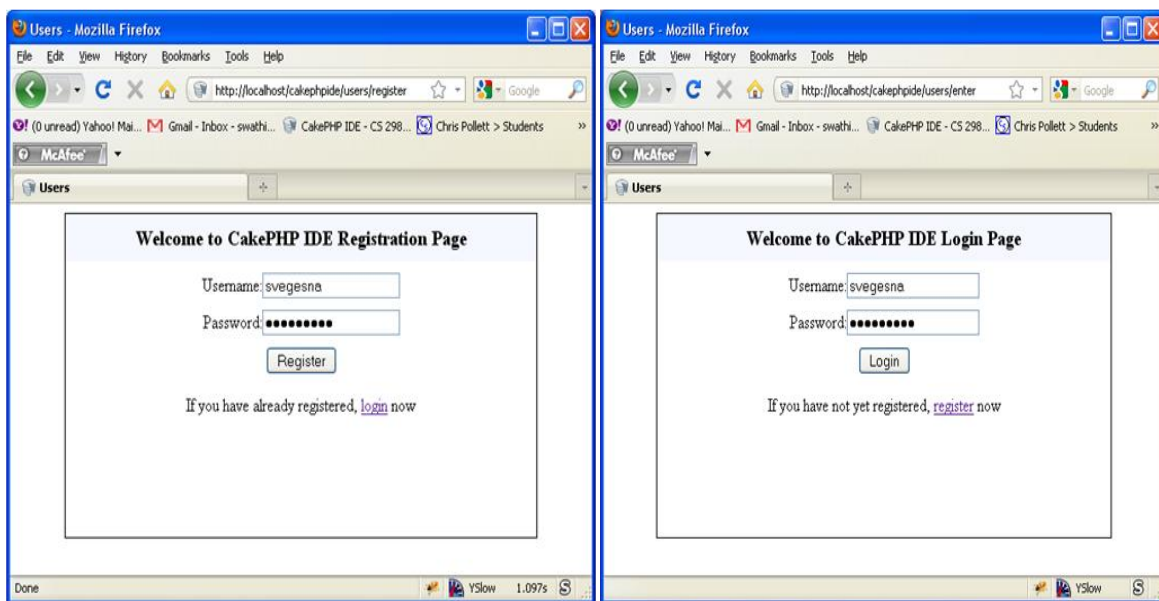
Users - Mozilla Firefox

File Edit View History Bookmarks Tools Help

http://localhost/cakephpide/users/register

Google

(0 unread) Yahoo! Mai... Gmail - Inbox - swathi... CakePHP IDE - CS 298... Chris Pollett > Students

McAfee

Users

Welcome to CakePHP IDE Registration Page

Username: svegesna

Password: •••••••••

Register

If you have already registered, login now

Done

YSlow 1.097s

Users - Mozilla Firefox

File Edit View History Bookmarks Tools Help

http://localhost/cakephpide/users/enter

Google

(0 unread) Yahoo! Mai... Gmail - Inbox - swathi... CakePHP IDE - CS 298... Chris Pollett > Students

McAfee

Users

Welcome to CakePHP IDE Login Page

Username: svegesna

Password: •••••••••

Login

If you have not yet registered, register now

YSlow